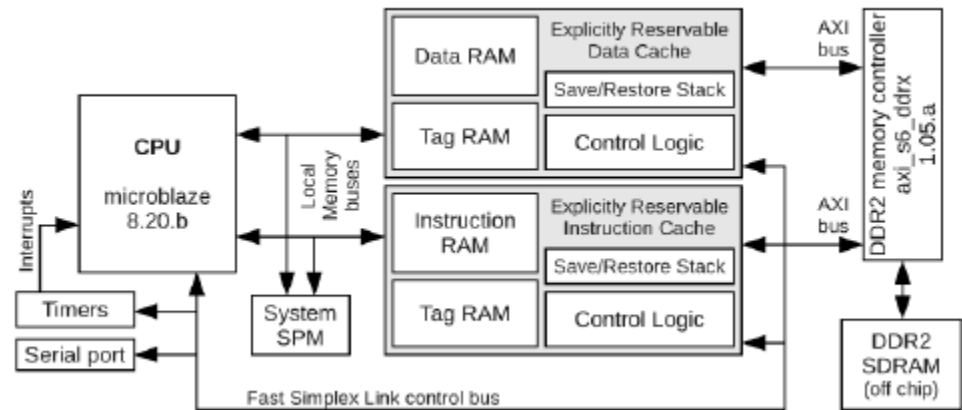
Data RAM

Explicitly Reservable Data Cache

Save/Restore Stack

Tag RAM

Control Logic

AXI bus

DDR2 memory controller axi_s6_ddrx 1.05.a

CPU

microblaze 8.20.b

Interrupts

Local Memory buses

Instruction RAM

Explicitly Reservable Instruction Cache

Save/Restore Stack

Tag RAM

Control Logic

AXI bus

Timers

System SPM

Serial port

DDR2 SDRAM (off chip)

Fast Simplex Link control bus